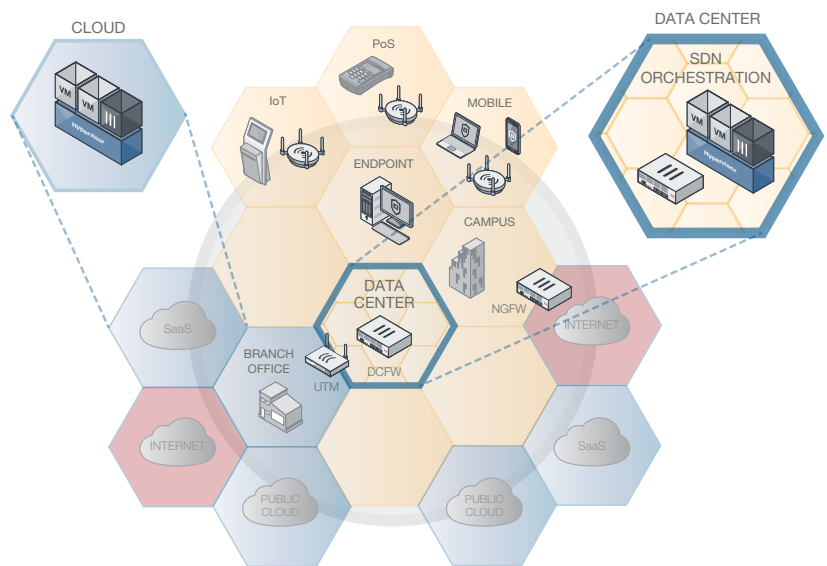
CLOUD

VM

VM

Hypervisor

PoS

IoT

MOBILE

DATA CENTER

SDN ORCHESTRATION

VM

VM

Hypervisor

ENDPOINT

CAMPUS

NGFW

DATA CENTER

DCFW

INTERNET

SaaS

BRANCH OFFICE

UTM

INTERNET

SaaS

PUBLIC CLOUD

PUBLIC CLOUD